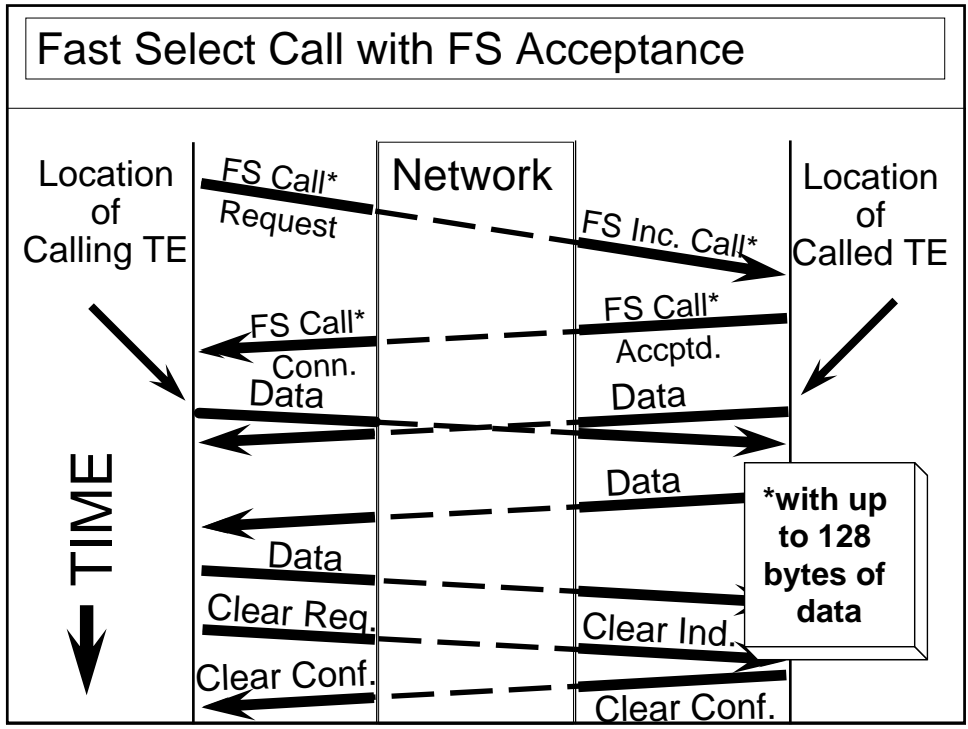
Fast Select Call with FS Acceptance

Location of Calling TE

FS Call* Request

Network

FS Inc. Call*

Location of Called TE

FS Call* Conn.

FS Call* Accptd.

Data

Data

TIME

Data

*with up to 128 bytes of data

Data

Clear Req.

Clear Ind.

Clear Conf.

Clear Conf.